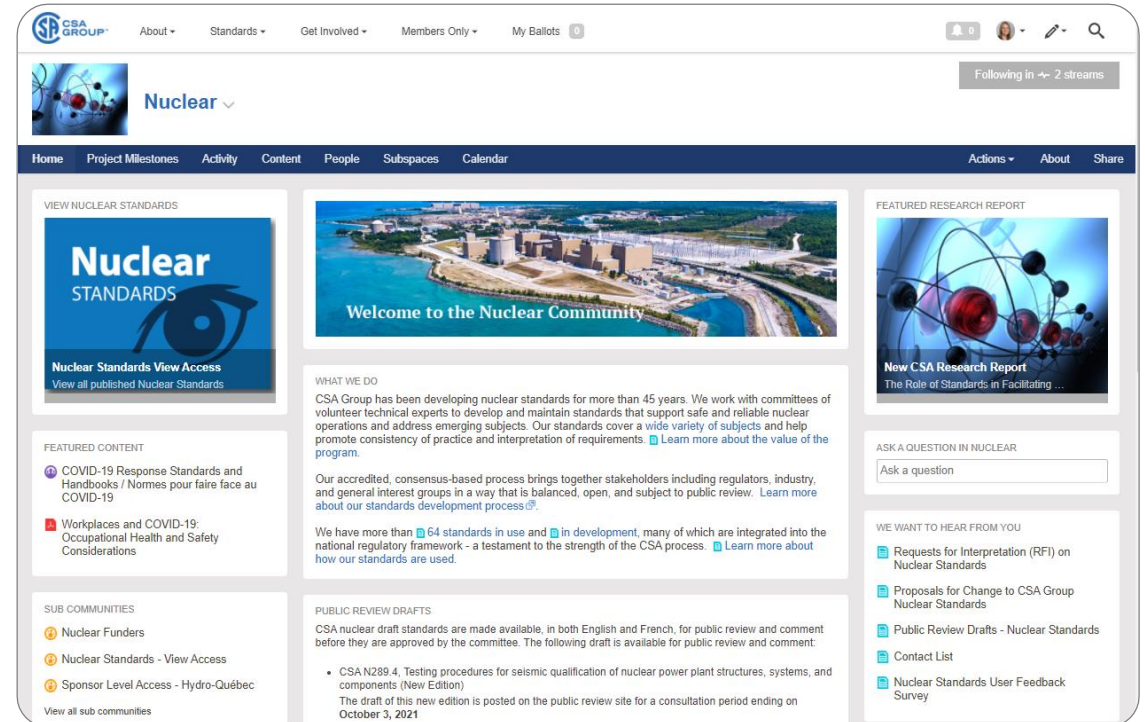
CSA GROUP
About ▾ Standards ▾ Get Involved ▾ Members Only ▾ My Ballots 0

0

Following in 2 streams

Nuclear

Home Project Milestones Activity Content People Subspaces Calendar Actions ▾ About Share

VIEW NUCLEAR STANDARDS

Nuclear STANDARDS

Nuclear Standards View Access
View all published Nuclear Standards

Welcome to the Nuclear Community

FEATURED RESEARCH REPORT

New CSA Research Report
The Role of Standards in Facilitating ...

WHAT WE DO

CSA Group has been developing nuclear standards for more than 45 years. We work with committees of volunteer technical experts to develop and maintain standards that support safe and reliable nuclear operations and address emerging subjects. Our standards cover a wide variety of subjects and help promote consistency of practice and interpretation of requirements. Learn more about the value of the program.

Our accredited, consensus-based process brings together stakeholders including regulators, industry, and general interest groups in a way that is balanced, open, and subject to public review. Learn more about our standards development process.

We have more than 64 standards in use and in development, many of which are integrated into the national regulatory framework - a testament to the strength of the CSA process. Learn more about how our standards are used.

FEATURED CONTENT

COVID-19 Response Standards and Handbooks / Normes pour faire face au COVID-19

Workplaces and COVID-19: Occupational Health and Safety Considerations

ASK A QUESTION IN NUCLEAR

Ask a question

WE WANT TO HEAR FROM YOU

Requests for Interpretation (RFI) on Nuclear Standards

Proposals for Change to CSA Group Nuclear Standards

Public Review Drafts - Nuclear Standards

Contact List

Nuclear Standards User Feedback Survey

SUB COMMUNITIES

Nuclear Funders

Nuclear Standards - View Access

Sponsor Level Access - Hydro-Québec

View all sub communities

PUBLIC REVIEW DRAFTS

CSA nuclear draft standards are made available, in both English and French, for public review and comment before they are approved by the committee. The following draft is available for public review and comment:

• CSA N289.4, Testing procedures for seismic qualification of nuclear power plant structures, systems, and components (New Edition)
The draft of this new edition is posted on the public review site for a consultation period ending on October 3, 2021